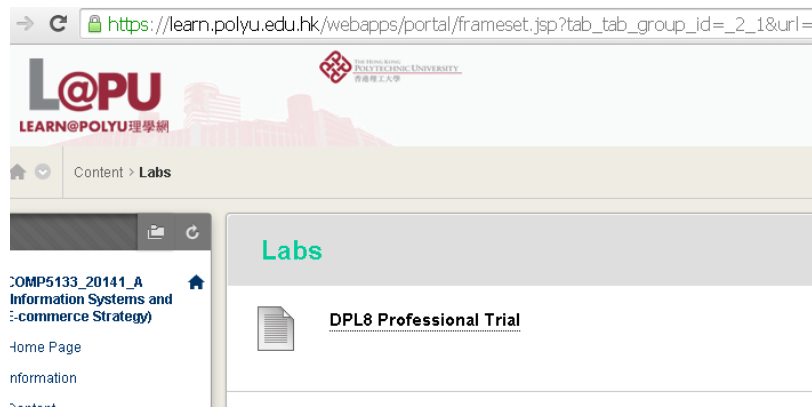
https://learn.polyu.edu.hk/webapps/portal/frameset.jsp?tab_tab_group_id=_2_1&url=

L@PU
LEARN@POLYU理學網

THE HONG KONG POLYTECHNIC UNIVERSITY
香港理工大學

Content > Labs

COMP5133_20141_A
Information Systems and
E-commerce Strategy)

Home Page
Information
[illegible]

Labs

DPL8 Professional Trial